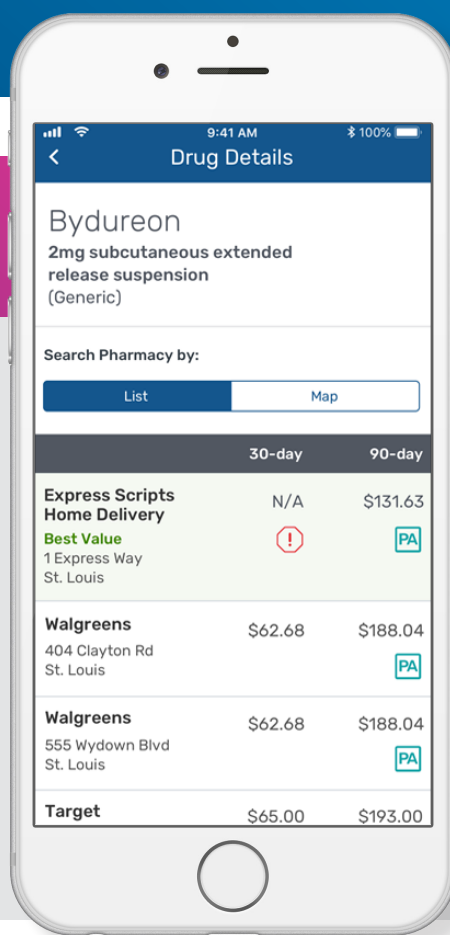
9:41 AM
100%

<
Drug Details

Bydureon
2mg subcutaneous extended release suspension
(Generic)

Search Pharmacy by:

List | Map

|  | 30-day | 90-day |
|---|---|---|
| Express Scripts Home Delivery<br>Best Value<br>1 Express Way<br>St. Louis | N/A<br>! | $131.63<br>PA |
| Walgreens<br>404 Clayton Rd<br>St. Louis | $62.68 | $188.04<br>PA |
| Walgreens<br>555 Wydown Blvd<br>St. Louis | $62.68 | $188.04<br>PA |
| Target | $65.00 | $193.00 |